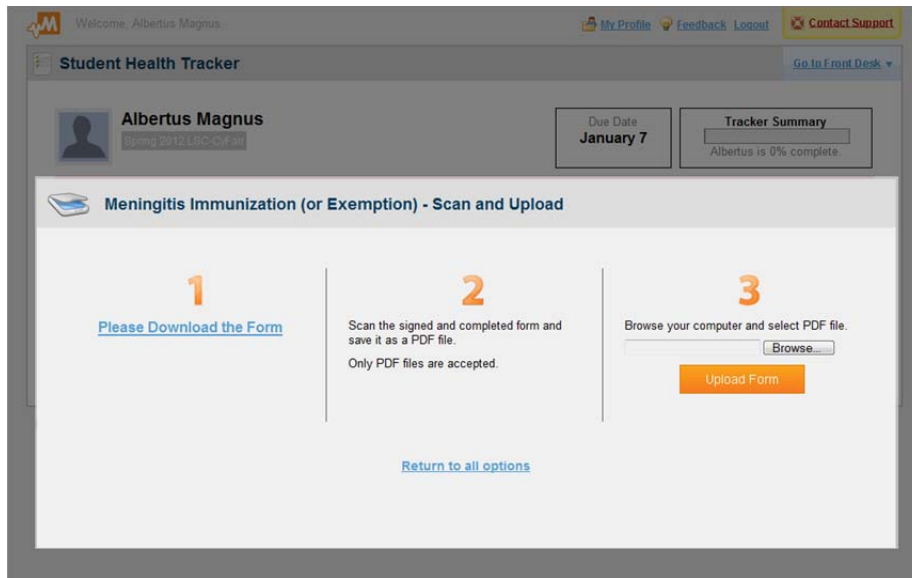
Welcome, Albertus Magnus

My Profile Feedback Logout

Contact Support

Student Health Tracker

Go to Front Desk ▾

Albertus Magnus

Spring 2012 LSC-CyFair

Due Date
January 7

Tracker Summary
Albertus is 0% complete.

Meningitis Immunization (or Exemption) - Scan and Upload

1

Please Download the Form

2

Scan the signed and completed form and save it as a PDF file.

Only PDF files are accepted.

3

Browse your computer and select PDF file.

Browse...

Upload Form

Return to all options